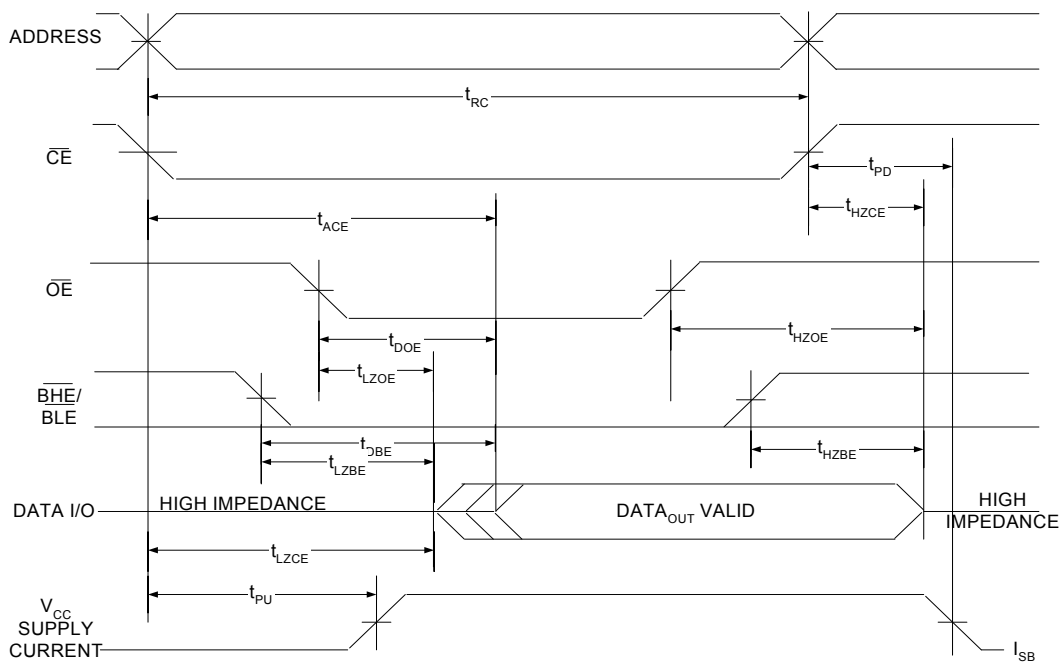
ADDRESS

$t_{RC}$

$\overline{CE}$

$t_{PD}$

$t_{HZCE}$

$t_{ACE}$

$\overline{OE}$

$t_{HZOE}$

$t_{DOE}$

$t_{LZOE}$

$\overline{BHE}$/ BLE

$t_{DBE}$

$t_{LZBE}$

$t_{HZBE}$

DATA I/O HIGH IMPEDANCE

DATA$_{OUT}$ VALID

HIGH IMPEDANCE

$t_{LZCE}$

$t_{PU}$

$V_{CC}$ SUPPLY CURRENT

$I_{SB}$